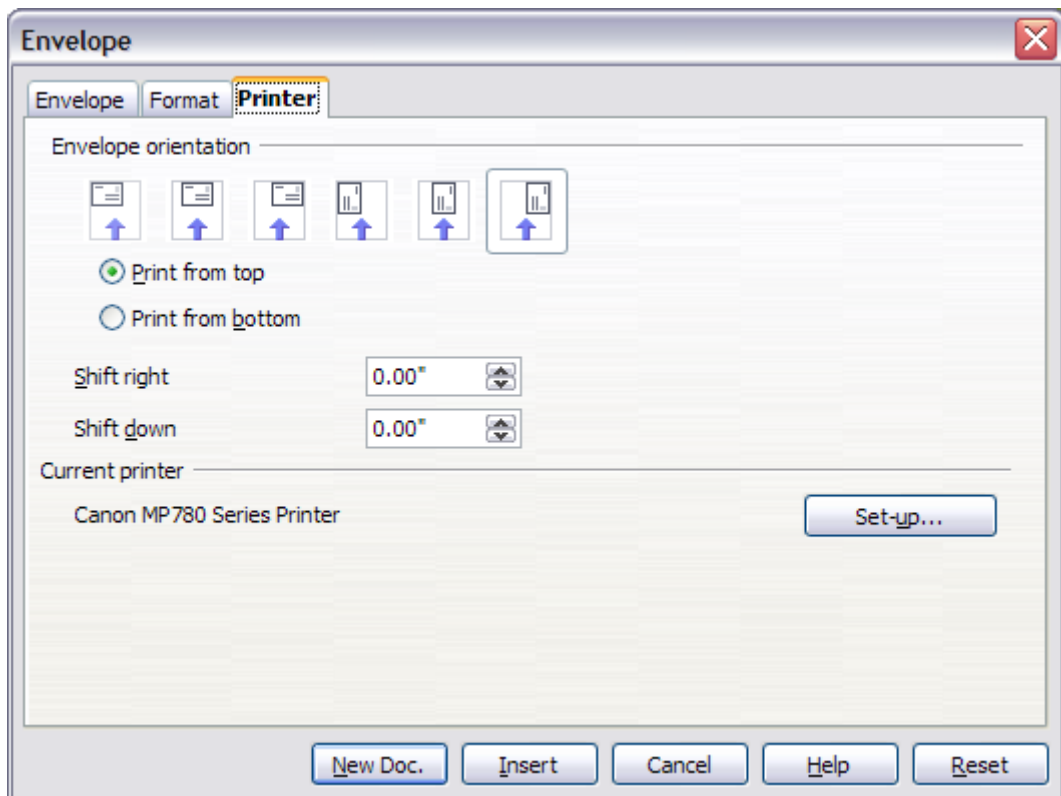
Envelope

Envelope | Format | Printer

Envelope orientation

Print from top

Print from bottom

Shift right 0.00"

Shift down 0.00"

Current printer

Canon MP780 Series Printer

Set-up...

New Doc. | Insert | Cancel | Help | Reset